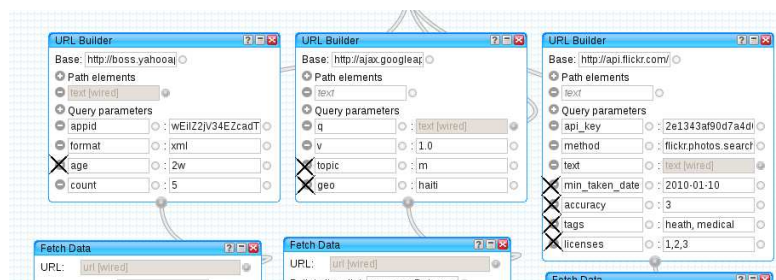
URL Builder
Base: http://boss.yahooa
Path elements
text [wired]
Query parameters
appid : wEilZ2jV34EZcadT
format : xml
age : 2w
count : 5

URL Builder
Base: http://ajax.googleap
Path elements
text
Query parameters
q : text [wired]
v : 1.0
topic : m
geo : haiti

URL Builder
Base: http://api.flickr.com/
Path elements
text
Query parameters
api_key : 2e1343af90d7a4d
method : flickr.photos.search
text : text [wired]
min_taken_date : 2010-01-10
accuracy : 3
tags : heath, medical
licenses : 1,2,3

Fetch Data
URL: url [wired]

Fetch Data
URL: url [wired]

Fetch Data